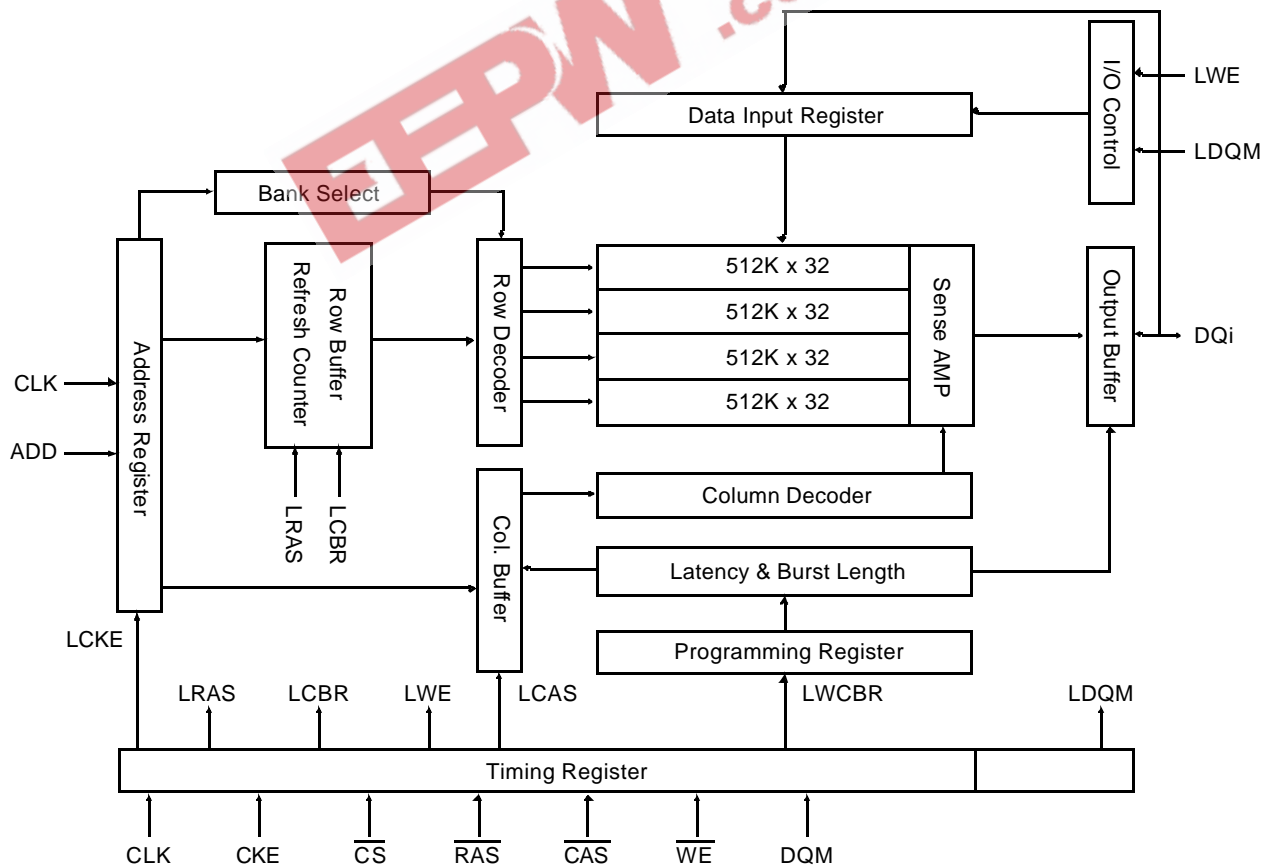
EEPW .c

I/O Control

LWE

LDQM

Data Input Register

Bank Select

Address Register

Row Buffer Refresh Counter

Row Decoder

512K x 32

512K x 32

512K x 32

512K x 32

Sense AMP

Output Buffer

DQi

CLK

ADD

LRAS

LCBR

Col. Buffer

Column Decoder

Latency & Burst Length

Programming Register

LCKE

LRAS

LCBR

LWE

LCAS

LWCBR

LDQM

Timing Register

CLK

CKE

$\overline{CS}$

$\overline{RAS}$

$\overline{CAS}$

$\overline{WE}$

DQM